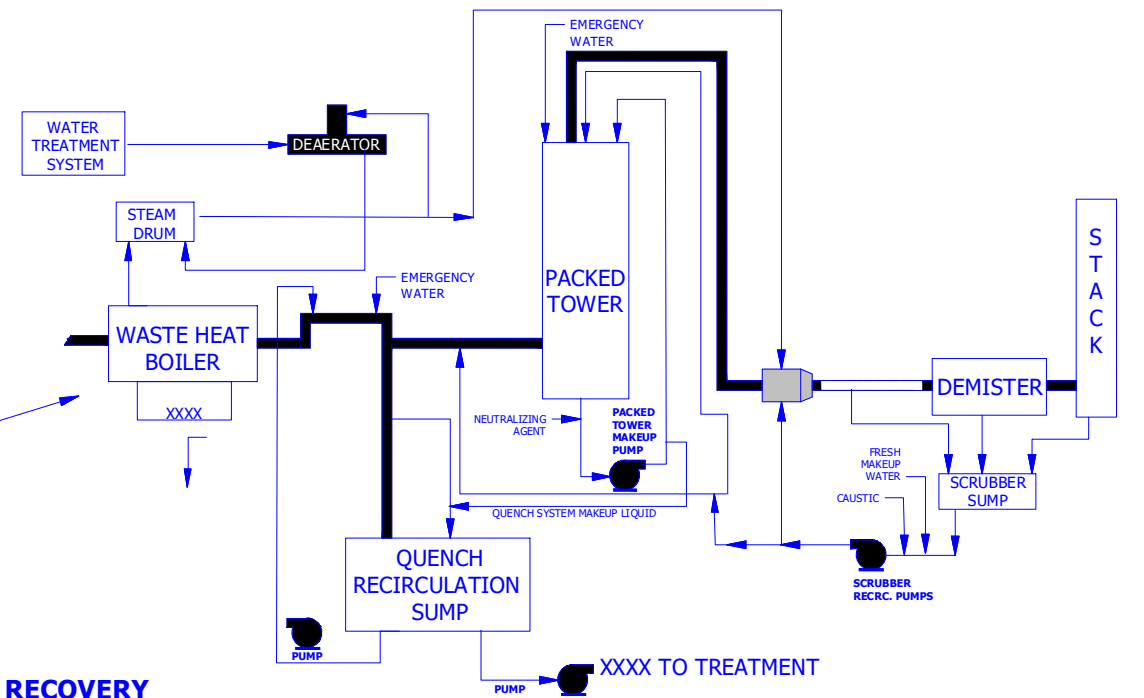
EMERGENCY WATER

WATER TREATMENT SYSTEM

DEAERATOR

STEAM DRUM

PACKED TOWER

S T A C K

EMERGENCY WATER

WASTE HEAT BOILER

XXXX

NEUTRALIZING AGENT

PACKED TOWER MAKEUP PUMP

DEMISTER

FRESH MAKEUP WATER

CAUSTIC

SCRUBBER SUMP

QUENCH SYSTEM MAKEUP LIQUID

QUENCH RECIRCULATION SUMP

SCRUBBER RECRC. PUMPS

PUMP

PUMP

XXXX TO TREATMENT

RECOVERY